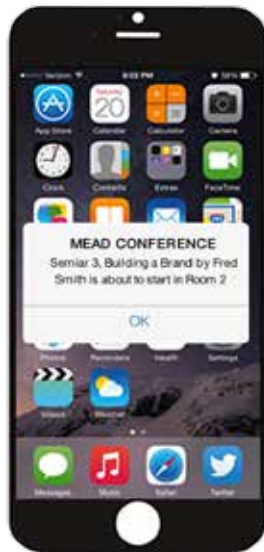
Verizon
9:03 PM
58%
Saturday
20
App Store
Calendar
Calculator
Camera
Clock
Contacts
Extras
FaceTime
MEAD CONFERENCE
Semiar 3, Building a Brand by Fred Smith is about to start in Room 2
OK
Photos
Reminders
Health
Settings
Videos
Weather
Messages
Music
Safari
Twitter